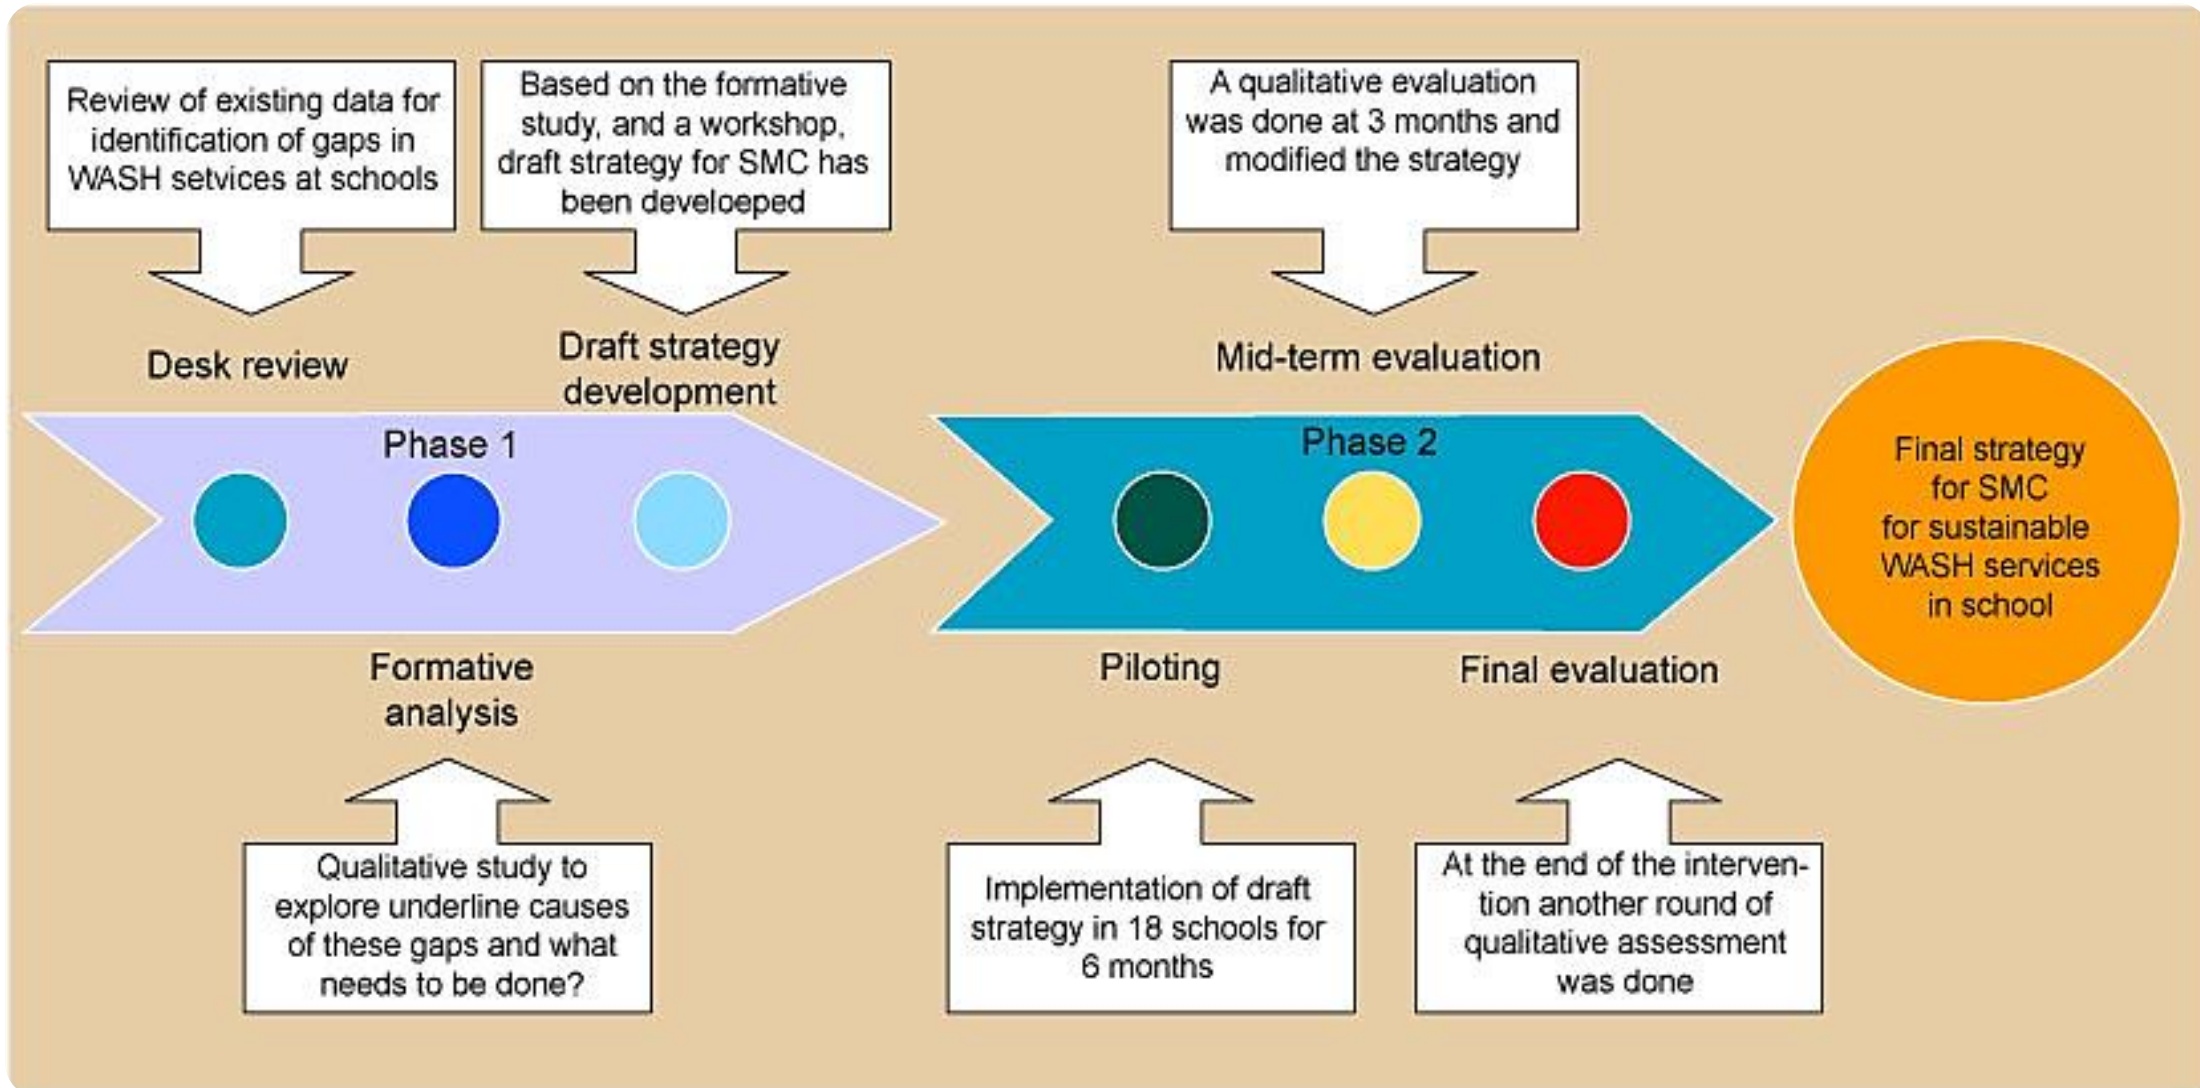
Review of existing data for identification of gaps in WASH setvices at schools

Based on the formative study, and a workshop, draft strategy for SMC has been develoeped

A qualitative evaluation was done at 3 months and modified the strategy

Desk review

Draft strategy development

Mid-term evaluation

Phase 1

Phase 2

Final strategy for SMC for sustainable WASH services in school

Formative analysis

Piloting

Final evaluation

Qualitative study to explore underline causes of these gaps and what needs to be done?

Implementation of draft strategy in 18 schools for 6 months

At the end of the intervention another round of qualitative assessment was done